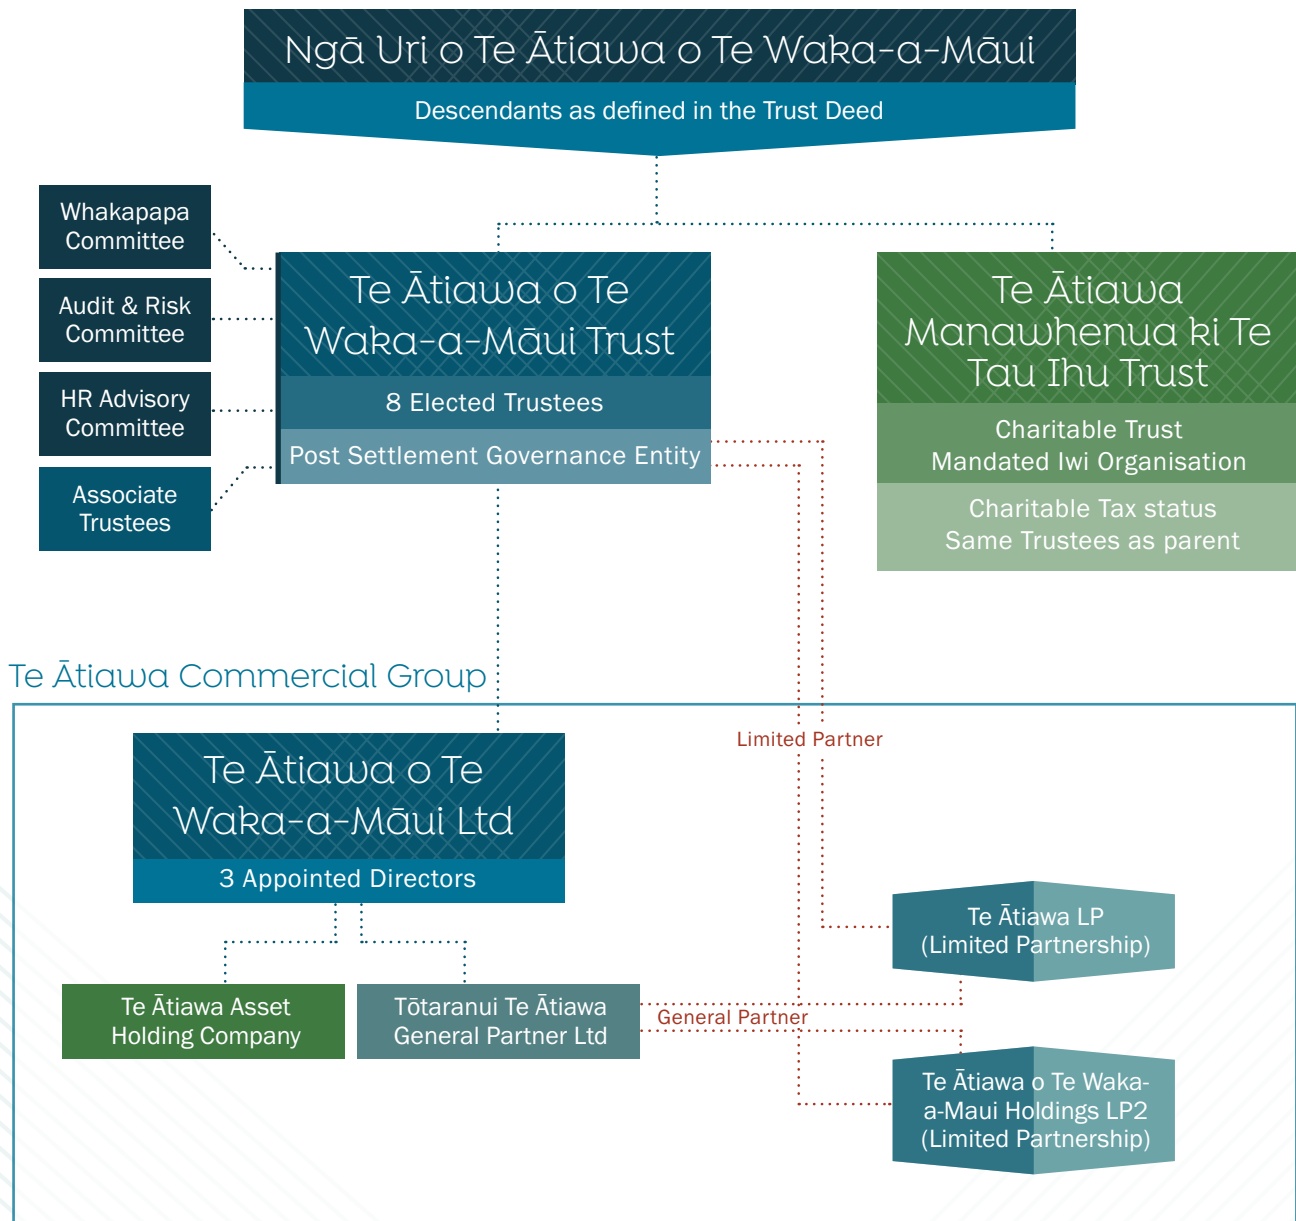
Ngā Uri o Te Ātiawa o Te Waka-a-Māui

Descendants as defined in the Trust Deed

Whakapapa Committee

Audit & Risk Committee

HR Advisory Committee

Associate Trustees

Te Ātiawa o Te Waka-a-Māui Trust

8 Elected Trustees

Post Settlement Governance Entity

Te Ātiawa Manawhenua ki Te Tau Ihu Trust

Charitable Trust
Mandated Iwi Organisation

Charitable Tax status
Same Trustees as parent

Te Ātiawa Commercial Group

Limited Partner

Te Ātiawa o Te Waka-a-Māui Ltd

3 Appointed Directors

Te Ātiawa LP
(Limited Partnership)

Te Ātiawa Asset Holding Company

Tōtaranui Te Ātiawa General Partner Ltd

General Partner

Te Ātiawa o Te Waka-a-Maui Holdings LP2
(Limited Partnership)